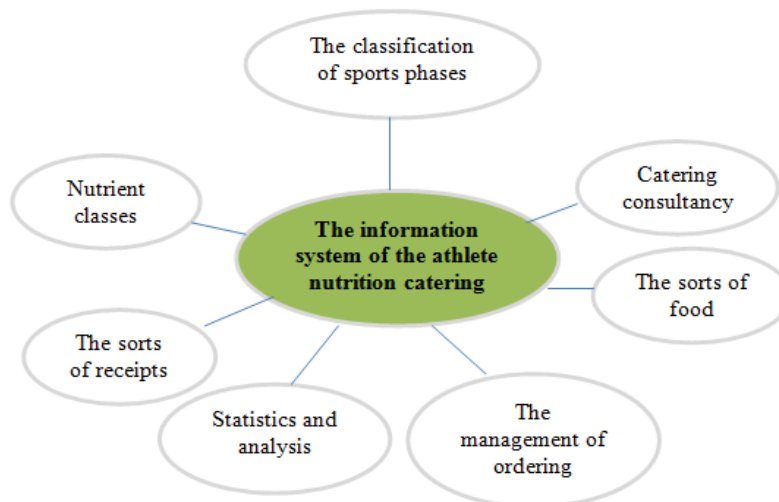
The information system of the athlete nutrition catering

The classification of sports phases

Catering consultancy

The sorts of food

The management of ordering

Statistics and analysis

The sorts of receipts

Nutrient classes